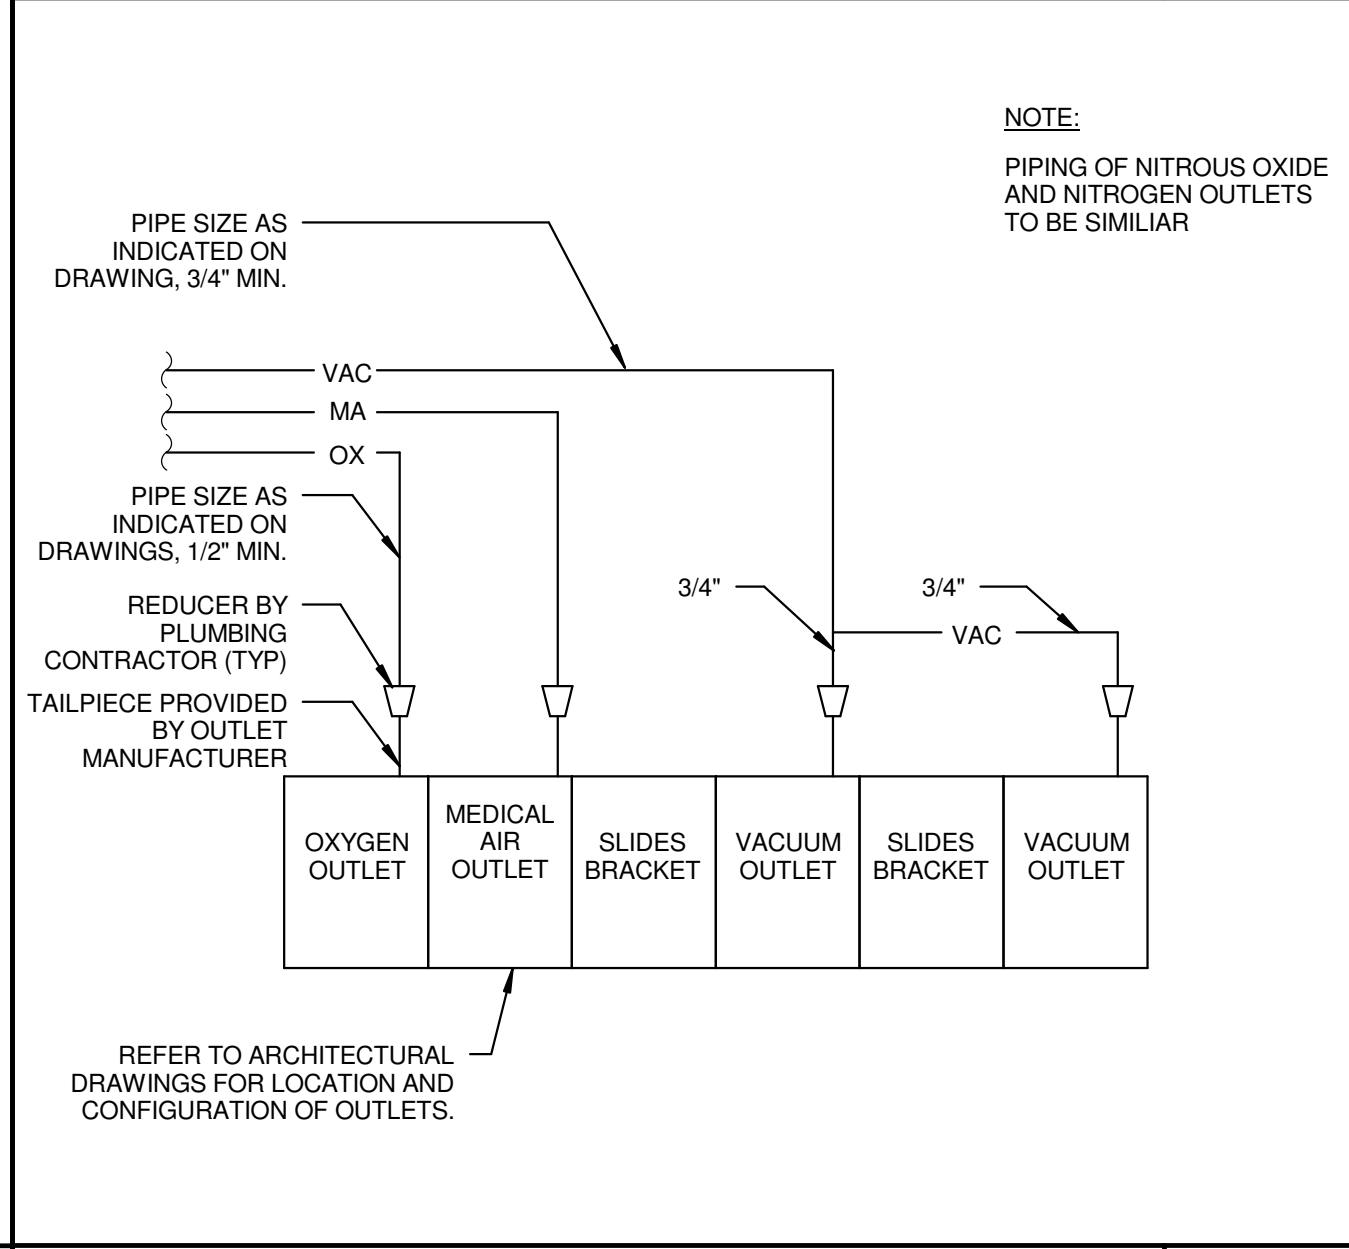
NOTE:

PIPING OF NITROUS OXIDE AND NITROGEN OUTLETS TO BE SIMILIAR

PIPE SIZE AS INDICATED ON DRAWING, 3/4" MIN.

VAC

MA

OX

PIPE SIZE AS INDICATED ON DRAWINGS, 1/2" MIN.

REDUCER BY PLUMBING CONTRACTOR (TYP)

TAILPIECE PROVIDED BY OUTLET MANUFACTURER

3/4"

3/4"

VAC

| OXYGEN OUTLET | MEDICAL AIR OUTLET | SLIDES BRACKET | VACUUM OUTLET | SLIDES BRACKET | VACUUM OUTLET |
|---|---|---|---|---|---|

REFER TO ARCHITECTURAL DRAWINGS FOR LOCATION AND CONFIGURATION OF OUTLETS.